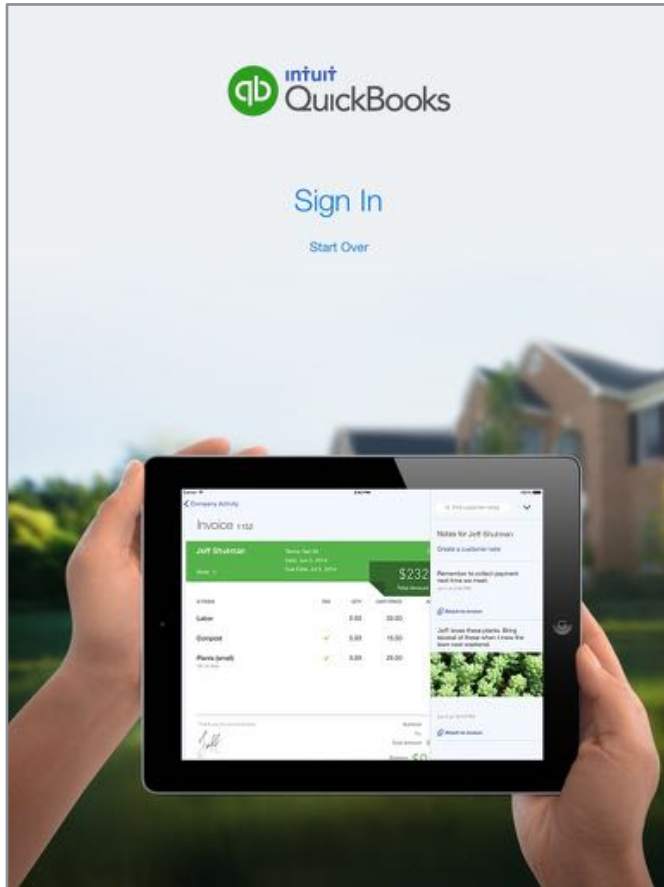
qb intuit QuickBooks

Sign In

Start Over

< Company Activity

Invoice 1152

Jeff Shulman

$232

| ITEMS | TAX | QTY | UNIT PRICE |
|---|---|---|---|
| Labor | | 0.00 | 20.00 |
| Compost | ✓ | 0.00 | 15.00 |
| Plants (small) | ✓ | 0.00 | 25.00 |

Notes for Jeff Shulman

Create a customer note

Remember to collect payment next time we meet.

Attach to invoice

Jeff loves these plants. Bring several of these when I mow the lawn next weekend.

Attach to invoice